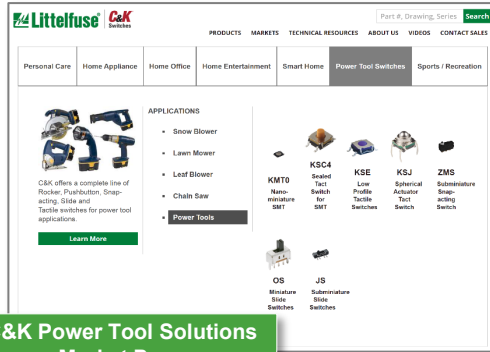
Littelfuse C&K Switches

Part #, Drawing, Series Search

PRODUCTS MARKETS TECHNICAL RESOURCES ABOUT US VIDEOS CONTACT SALES

Personal Care | Home Appliance | Home Office | Home Entertainment | Smart Home | Power Tool Switches | Sports / Recreation

C&K offers a complete line of Rocker, Pushbutton, Snap-acting, Slide and Tactile switches for power tool applications.

Learn More

APPLICATIONS

• Snow Blower
• Lawn Mower
• Leaf Blower
• Chain Saw
• Power Tools

KMT0
Nano-miniature SMT

KSC4
Sealed Tact Switch for SMT

KSE
Low Profile Tactile Switches

KSJ
Spherical Actuator Tact Switch

ZMS
Subminiature Snap-acting Switch

OS
Miniature Slide Switches

JS
Subminiature Slide Switches

&K Power Tool Solutions
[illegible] Market P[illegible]